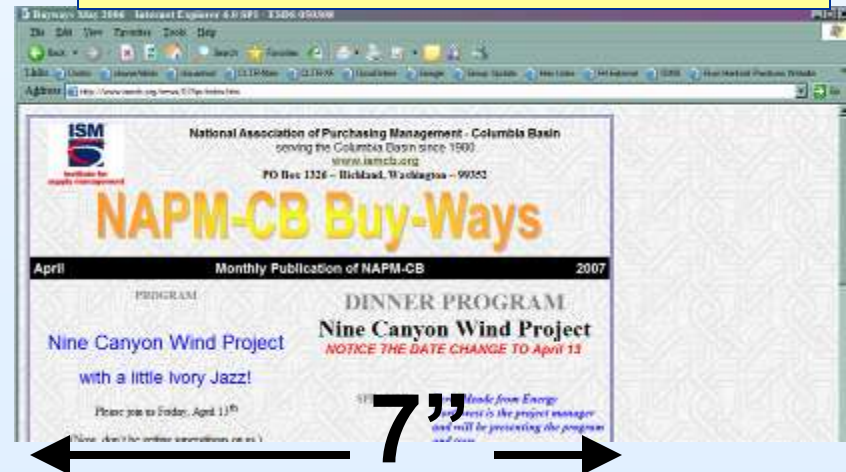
Buyways May 2006 - Internet Explorer 6.0 SP1 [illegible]

File Edit View Favorites Tools Help

Address

ISM
Institute for supply management

National Association of Purchasing Management - Columbia Basin
serving the Columbia Basin since 1980
www.ismcb.org
PO Box 1326 – Richland, Washington – 99352

NAPM-CB Buy-Ways

April Monthly Publication of NAPM-CB 2007

PROGRAM

Nine Canyon Wind Project

with a little Ivory Jazz!

Please join us Friday, April 13th

(Note, don't be getting reservations on us.)

DINNER PROGRAM
Nine Canyon Wind Project
NOTICE THE DATE CHANGE TO April 13

SP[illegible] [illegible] Mode from Energy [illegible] is the project manager and will be presenting the program and tour

7”